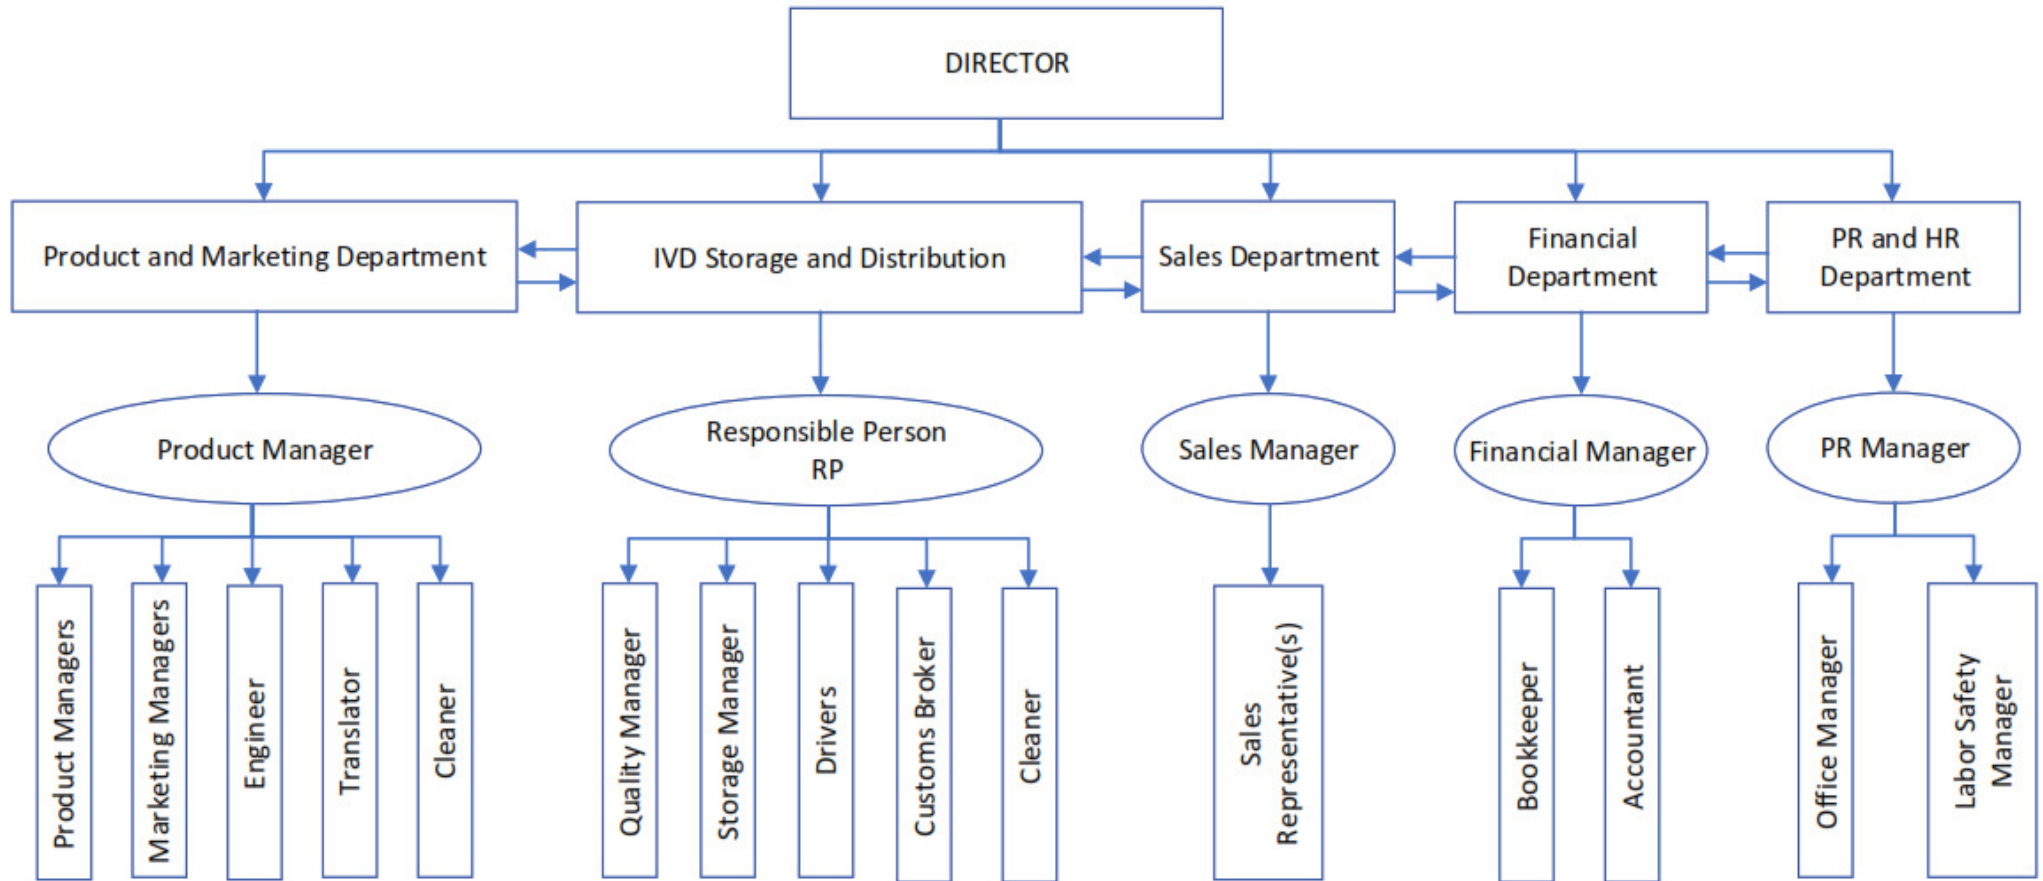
DIRECTOR

Product and Marketing Department

IVD Storage and Distribution

Sales Department

Financial Department

PR and HR Department

Product Manager

Responsible Person RP

Sales Manager

Financial Manager

PR Manager

Product Managers

Marketing Managers

Engineer

Translator

Cleaner

Quality Manager

Storage Manager

Drivers

Customs Broker

Cleaner

Sales Representative(s)

Bookkeeper

Accountant

Office Manager

Labor Safety Manager